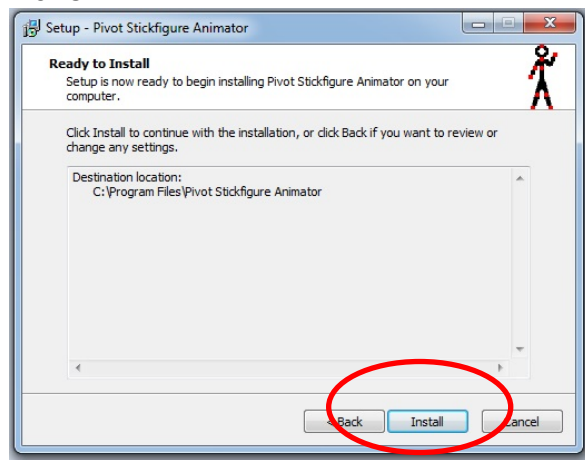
Setup - Pivot Stickfigure Animator

Ready to Install

Setup is now ready to begin installing Pivot Stickfigure Animator on your computer.

Click Install to continue with the installation, or click Back if you want to review or change any settings.

Destination location:
C:\Program Files\Pivot Stickfigure Animator

< Back

Install

Cancel